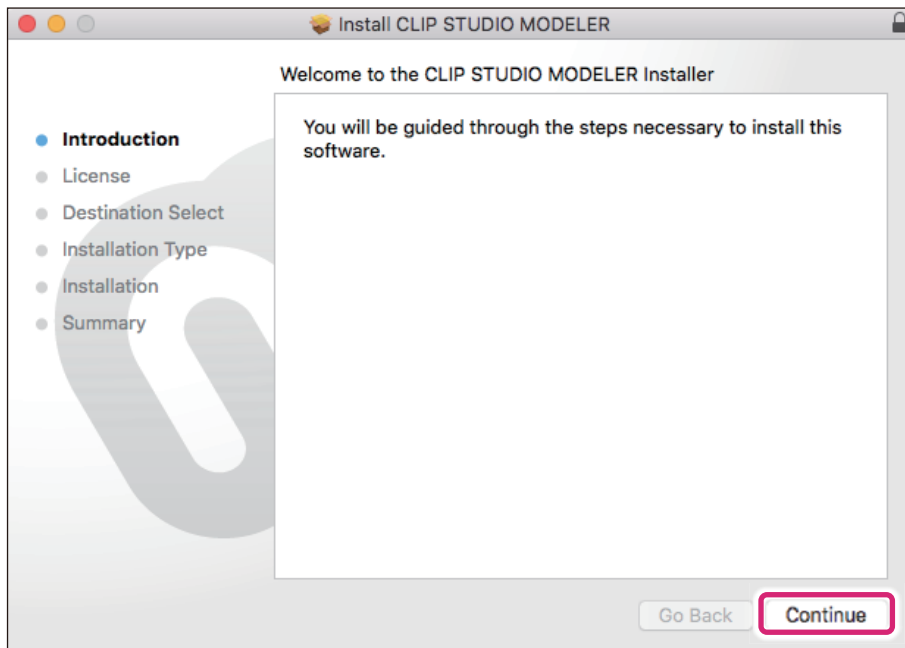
Install CLIP STUDIO MODELER

Welcome to the CLIP STUDIO MODELER Installer

Introduction
License
Destination Select
Installation Type
Installation
Summary

You will be guided through the steps necessary to install this software.

Go Back
Continue